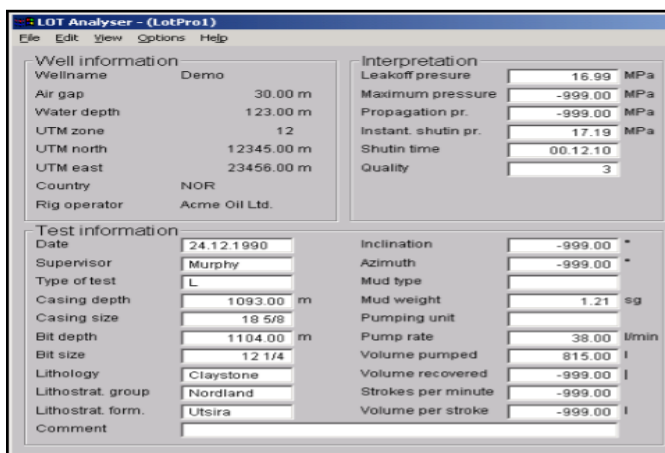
LOT Analyser - (LotPro1)
File Edit View Options Help

Well information
Wellname Demo
Air gap 30.00 m
Water depth 123.00 m
UTM zone 12
UTM north 12345.00 m
UTM east 23456.00 m
Country NOR
Rig operator Acme Oil Ltd.

Interpretation
Leakoff presure 16.99 MPa
Maximum pressure -999.00 MPa
Propagation pr. -999.00 MPa
Instant. shutin pr. 17.19 MPa
Shutin time 00.12.10
Quality 3

Test information
Date 24.12.1990
Supervisor Murphy
Type of test L
Casing depth 1093.00 m
Casing size 18 5/8
Bit depth 1104.00 m
Bit size 12 1/4
Lithology Claystone
Lithostrat. group Nordland
Lithostrat. form. Utsira
Comment

Inclination -999.00 °
Azimuth -999.00 °
Mud type
Mud weight 1.21 sg
Pumping unit
Pump rate 38.00 l/min
Volume pumped 815.00 l
Volume recovered -999.00 l
Strokes per minute -999.00
Volume per stroke -999.00 l